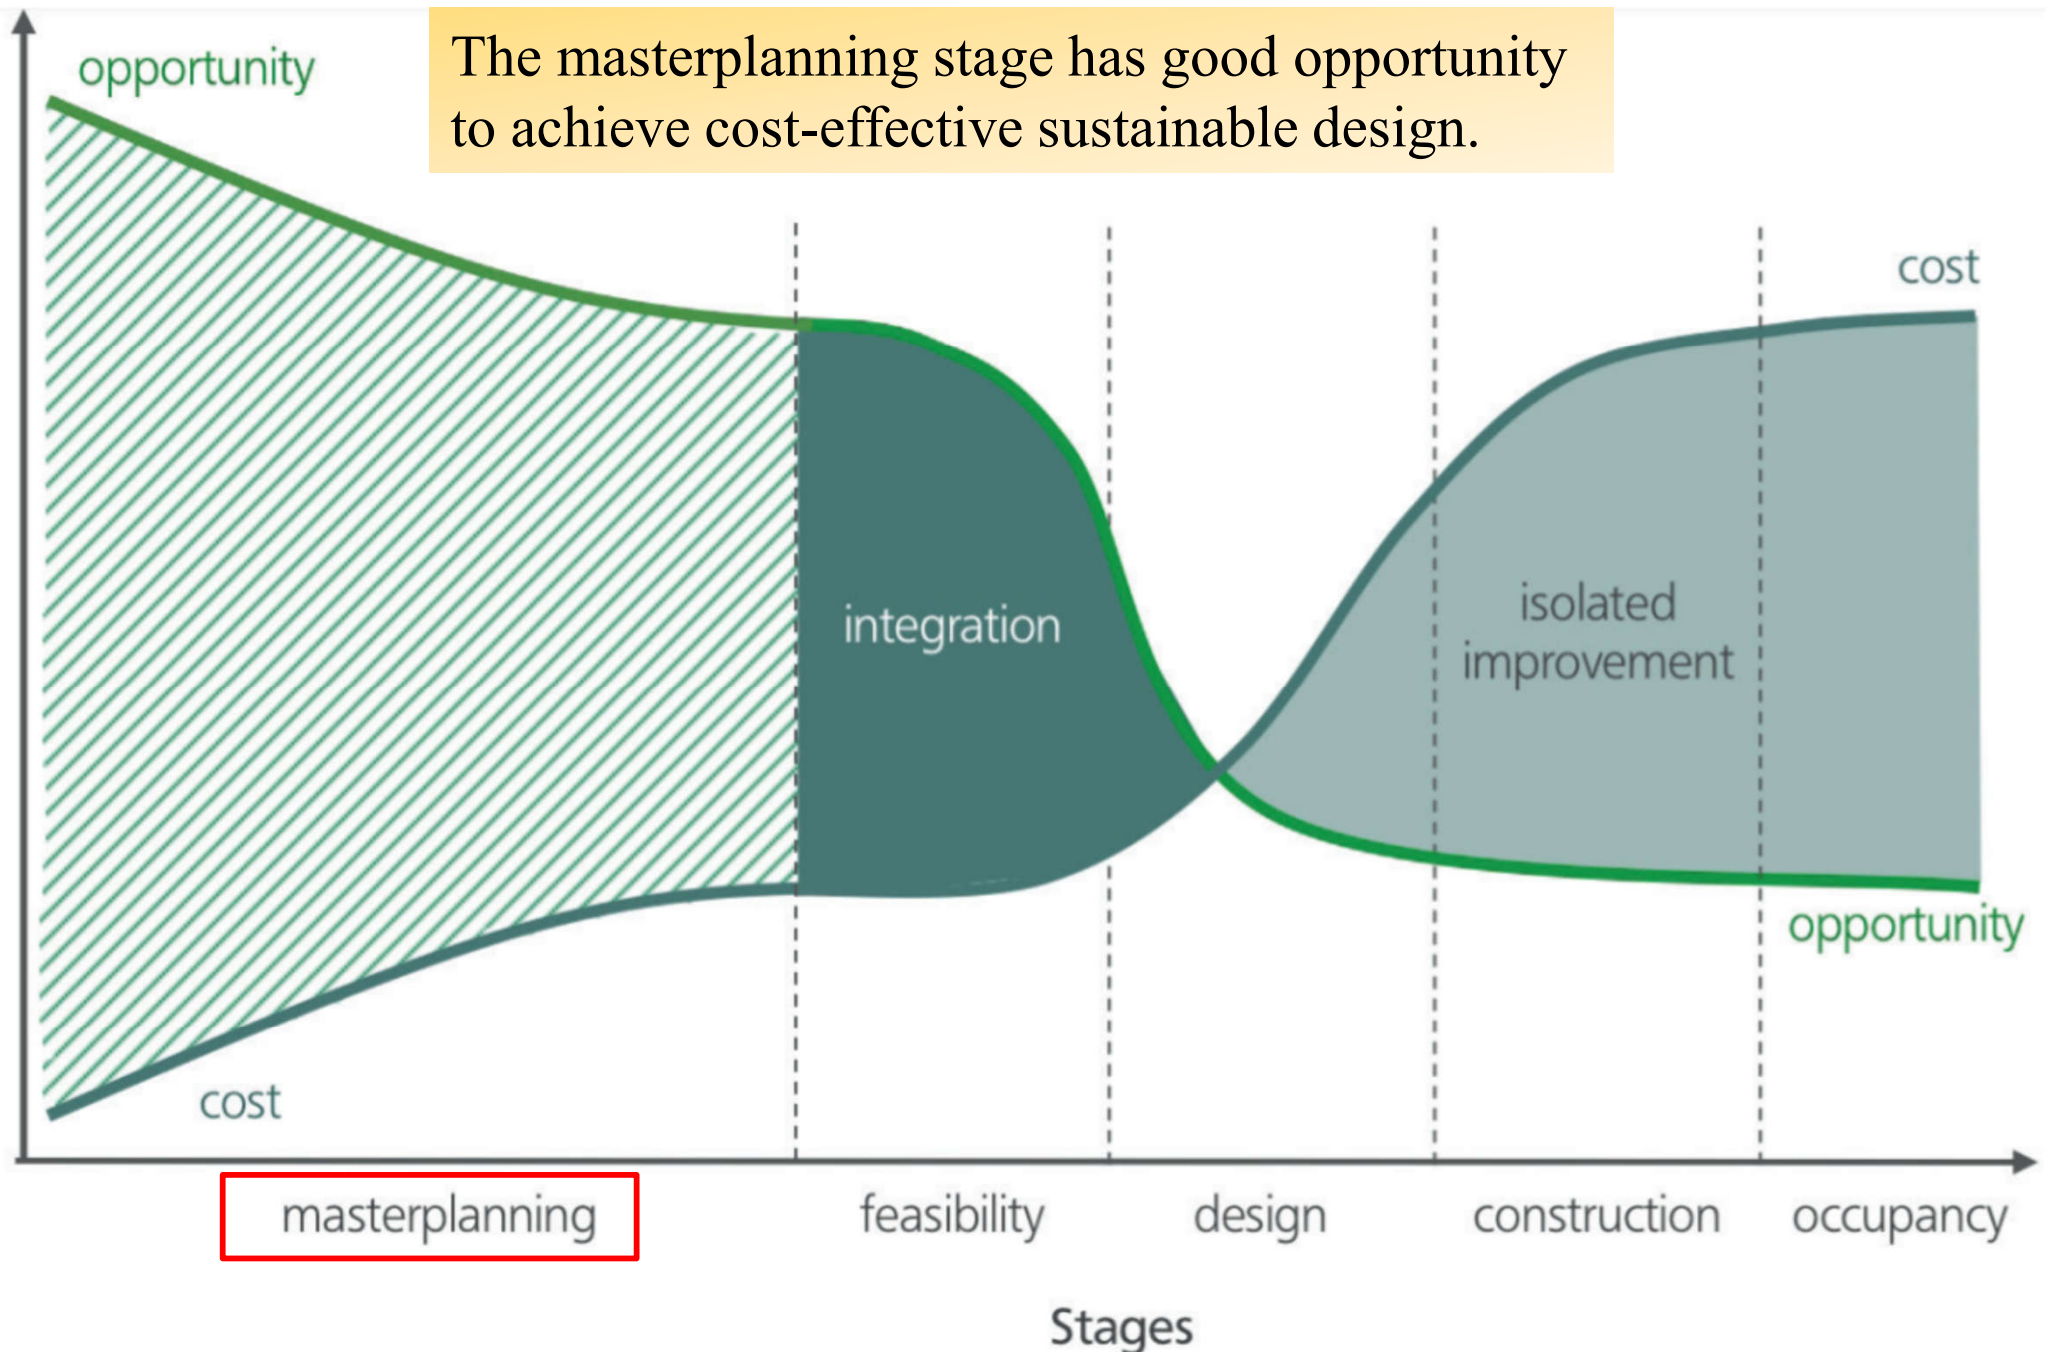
opportunity

The masterplanning stage has good opportunity to achieve cost-effective sustainable design.

cost

integration

isolated improvement

opportunity

cost

masterplanning

feasibility

design

construction

occupancy

Stages